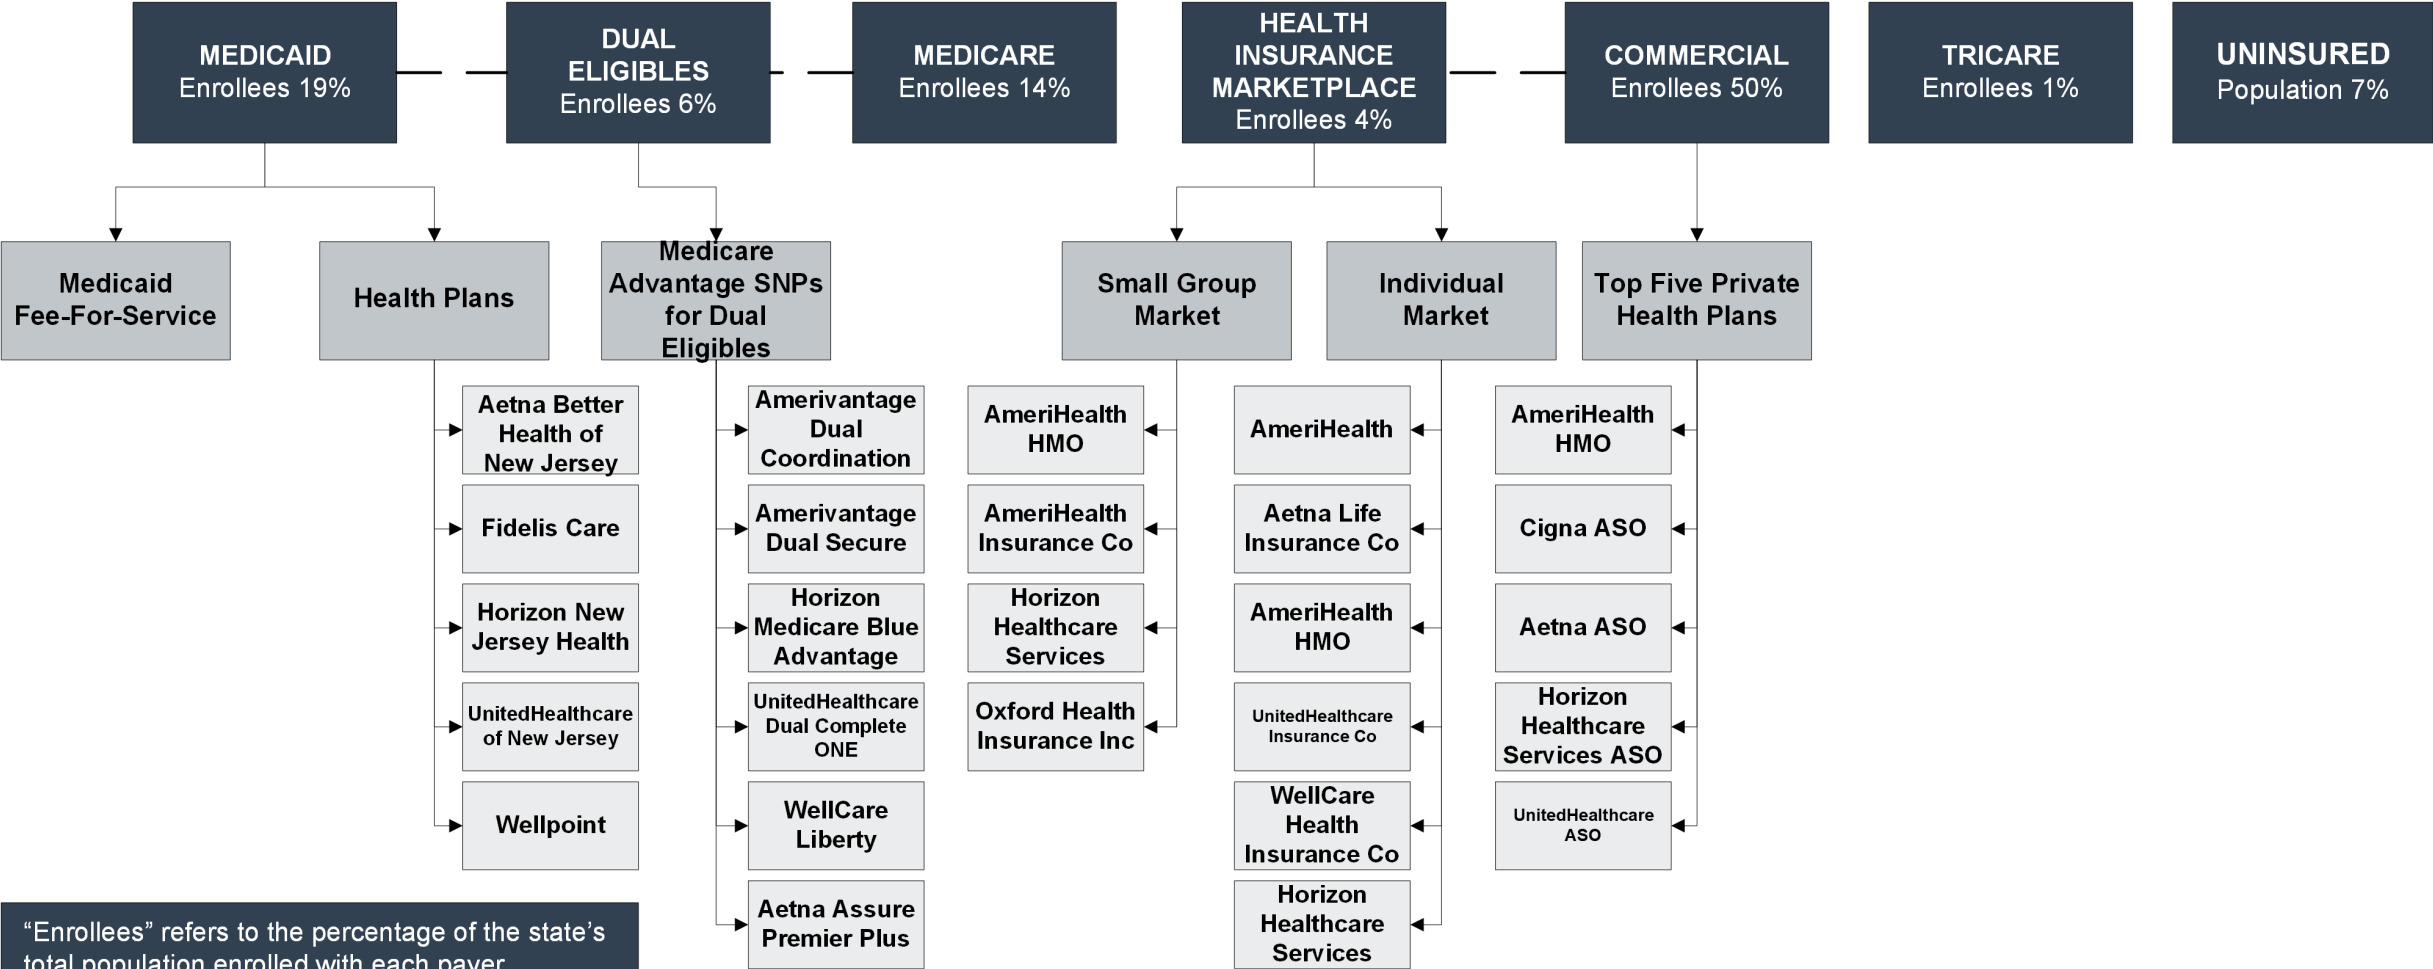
MEDICAID
Enrollees 19%

DUAL ELIGIBLES
Enrollees 6%

MEDICARE
Enrollees 14%

HEALTH INSURANCE MARKETPLACE
Enrollees 4%

COMMERCIAL
Enrollees 50%

TRICARE
Enrollees 1%

UNINSURED
Population 7%

Medicaid Fee-For-Service

Health Plans

Aetna Better Health of New Jersey

Fidelis Care

Horizon New Jersey Health

UnitedHealthcare of New Jersey

Wellpoint

Medicare Advantage SNPs for Dual Eligibles

Amerivantage Dual Coordination

Amerivantage Dual Secure

Horizon Medicare Blue Advantage

UnitedHealthcare Dual Complete ONE

WellCare Liberty

Aetna Assure Premier Plus

Small Group Market

AmeriHealth HMO

AmeriHealth Insurance Co

Horizon Healthcare Services

Oxford Health Insurance Inc

Individual Market

AmeriHealth

Aetna Life Insurance Co

AmeriHealth HMO

UnitedHealthcare Insurance Co

WellCare Health Insurance Co

Horizon Healthcare Services

Top Five Private Health Plans

AmeriHealth HMO

Cigna ASO

Aetna ASO

Horizon Healthcare Services ASO

UnitedHealthcare ASO

“Enrollees” refers to the percentage of the state’s total population enrolled with each payer